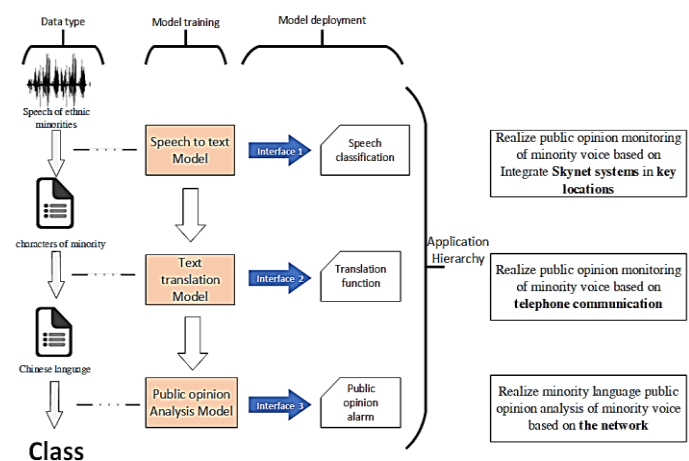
Data type

Model training

Model deployment

Speech of ethnic minorities

Speech to text Model

Interface 1

Speech classification

characters of minority

Text translation Model

Interface 2

Translation function

Chinese language

Public opinion Analysis Model

Interface 3

Public opinion alarm

Class

Application Hierarchy

Realize public opinion monitoring of minority voice based on Integrate **Skynet systems** in **key locations**

Realize public opinion monitoring of minority voice based on **telephone communication**

Realize minority language public opinion analysis of minority voice based on **the network**